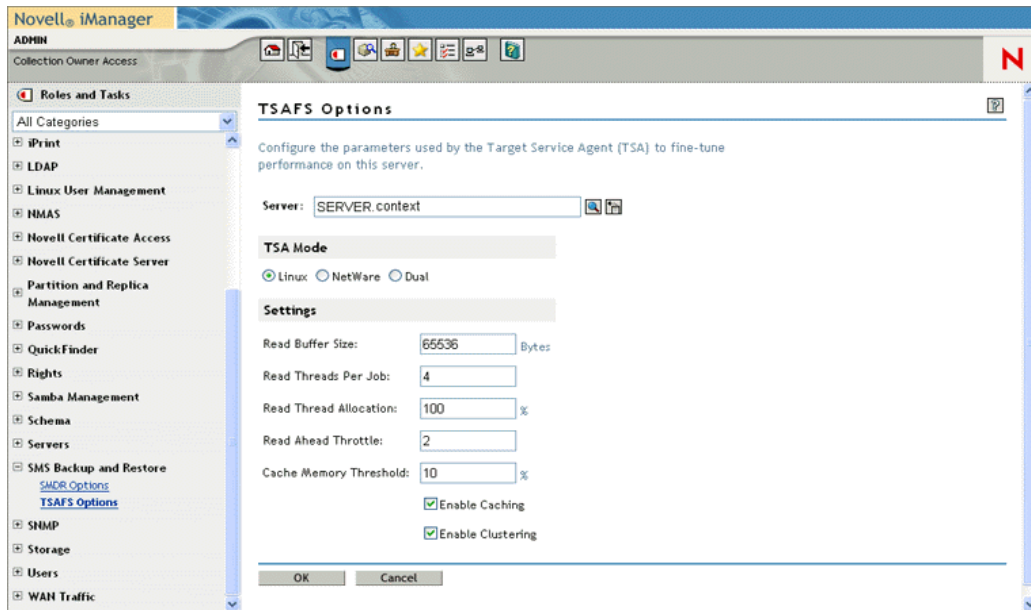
Novell® iManager
ADMIN
Collection Owner Access

N

Roles and Tasks
All Categories
iPrint
LDAP
Linux User Management
NMAS
Novell Certificate Access
Novell Certificate Server
Partition and Replica Management
Passwords
QuickFinder
Rights
Samba Management
Schema
Servers
SMS Backup and Restore
SMDR Options
TSAFS Options
SNMP
Storage
Users
WAN Traffic

TSAFS Options

Configure the parameters used by the Target Service Agent (TSA) to fine-tune performance on this server.

Server: SERVER.context

TSA Mode
Linux NetWare Dual

Settings
Read Buffer Size: 65536 Bytes
Read Threads Per Job: 4
Read Thread Allocation: 100 %
Read Ahead Throttle: 2
Cache Memory Threshold: 10 %
Enable Caching
Enable Clustering

OK Cancel